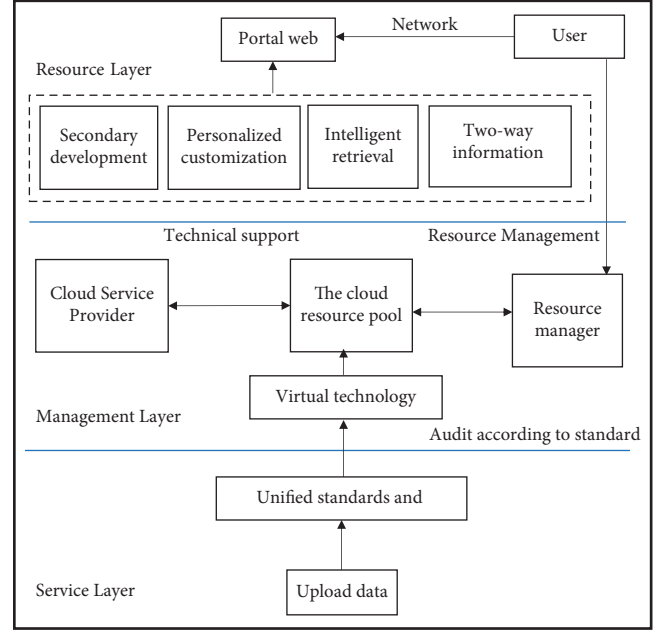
Network

Portal web

User

Resource Layer

Secondary development

Personalized customization

Intelligent retrieval

Two-way information

Technical support

Resource Management

Cloud Service Provider

The cloud resource pool

Resource manager

Virtual technology

Management Layer

Audit according to standard

Unified standards and

Service Layer

Upload data